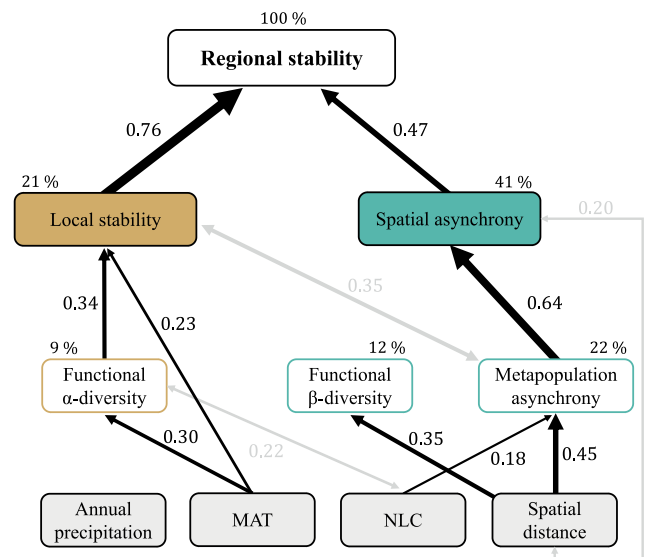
100 %

Regional stability

0.76

0.47

21 %

41 %

Local stability

Spatial asynchrony

0.20

0.35

0.34

0.23

0.64

9 %

12 %

22 %

Functional α-diversity

Functional β-diversity

Metapopulation asynchrony

0.30

0.22

0.35

0.18

0.45

Annual precipitation

MAT

NLC

Spatial distance